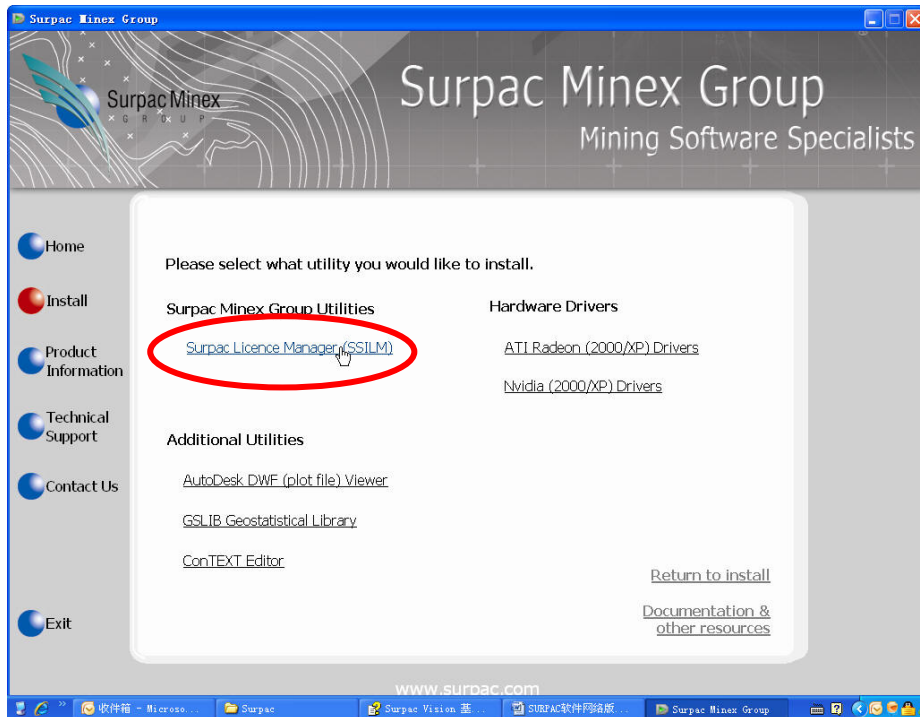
Surpac Minex Group

Surpac Minex
G R O U P

Surpac Minex Group
Mining Software Specialists

Home

Install

Product Information

Technical Support

Contact Us

Exit

Please select what utility you would like to install.

Surpac Minex Group Utilities

Surpac Licence Manager (SSILM)

Hardware Drivers

ATI Radeon (2000/XP) Drivers

Nvidia (2000/XP) Drivers

Additional Utilities

AutoDesk DWF (plot file) Viewer

GSLIB Geostatistical Library

ConTEXT Editor

Return to install

Documentation & other resources

www.surpac.com

收件箱 - Microso...

Surpac

Surpac Vision 基...

SURPAC软件网络版...

Surpac Minex Group